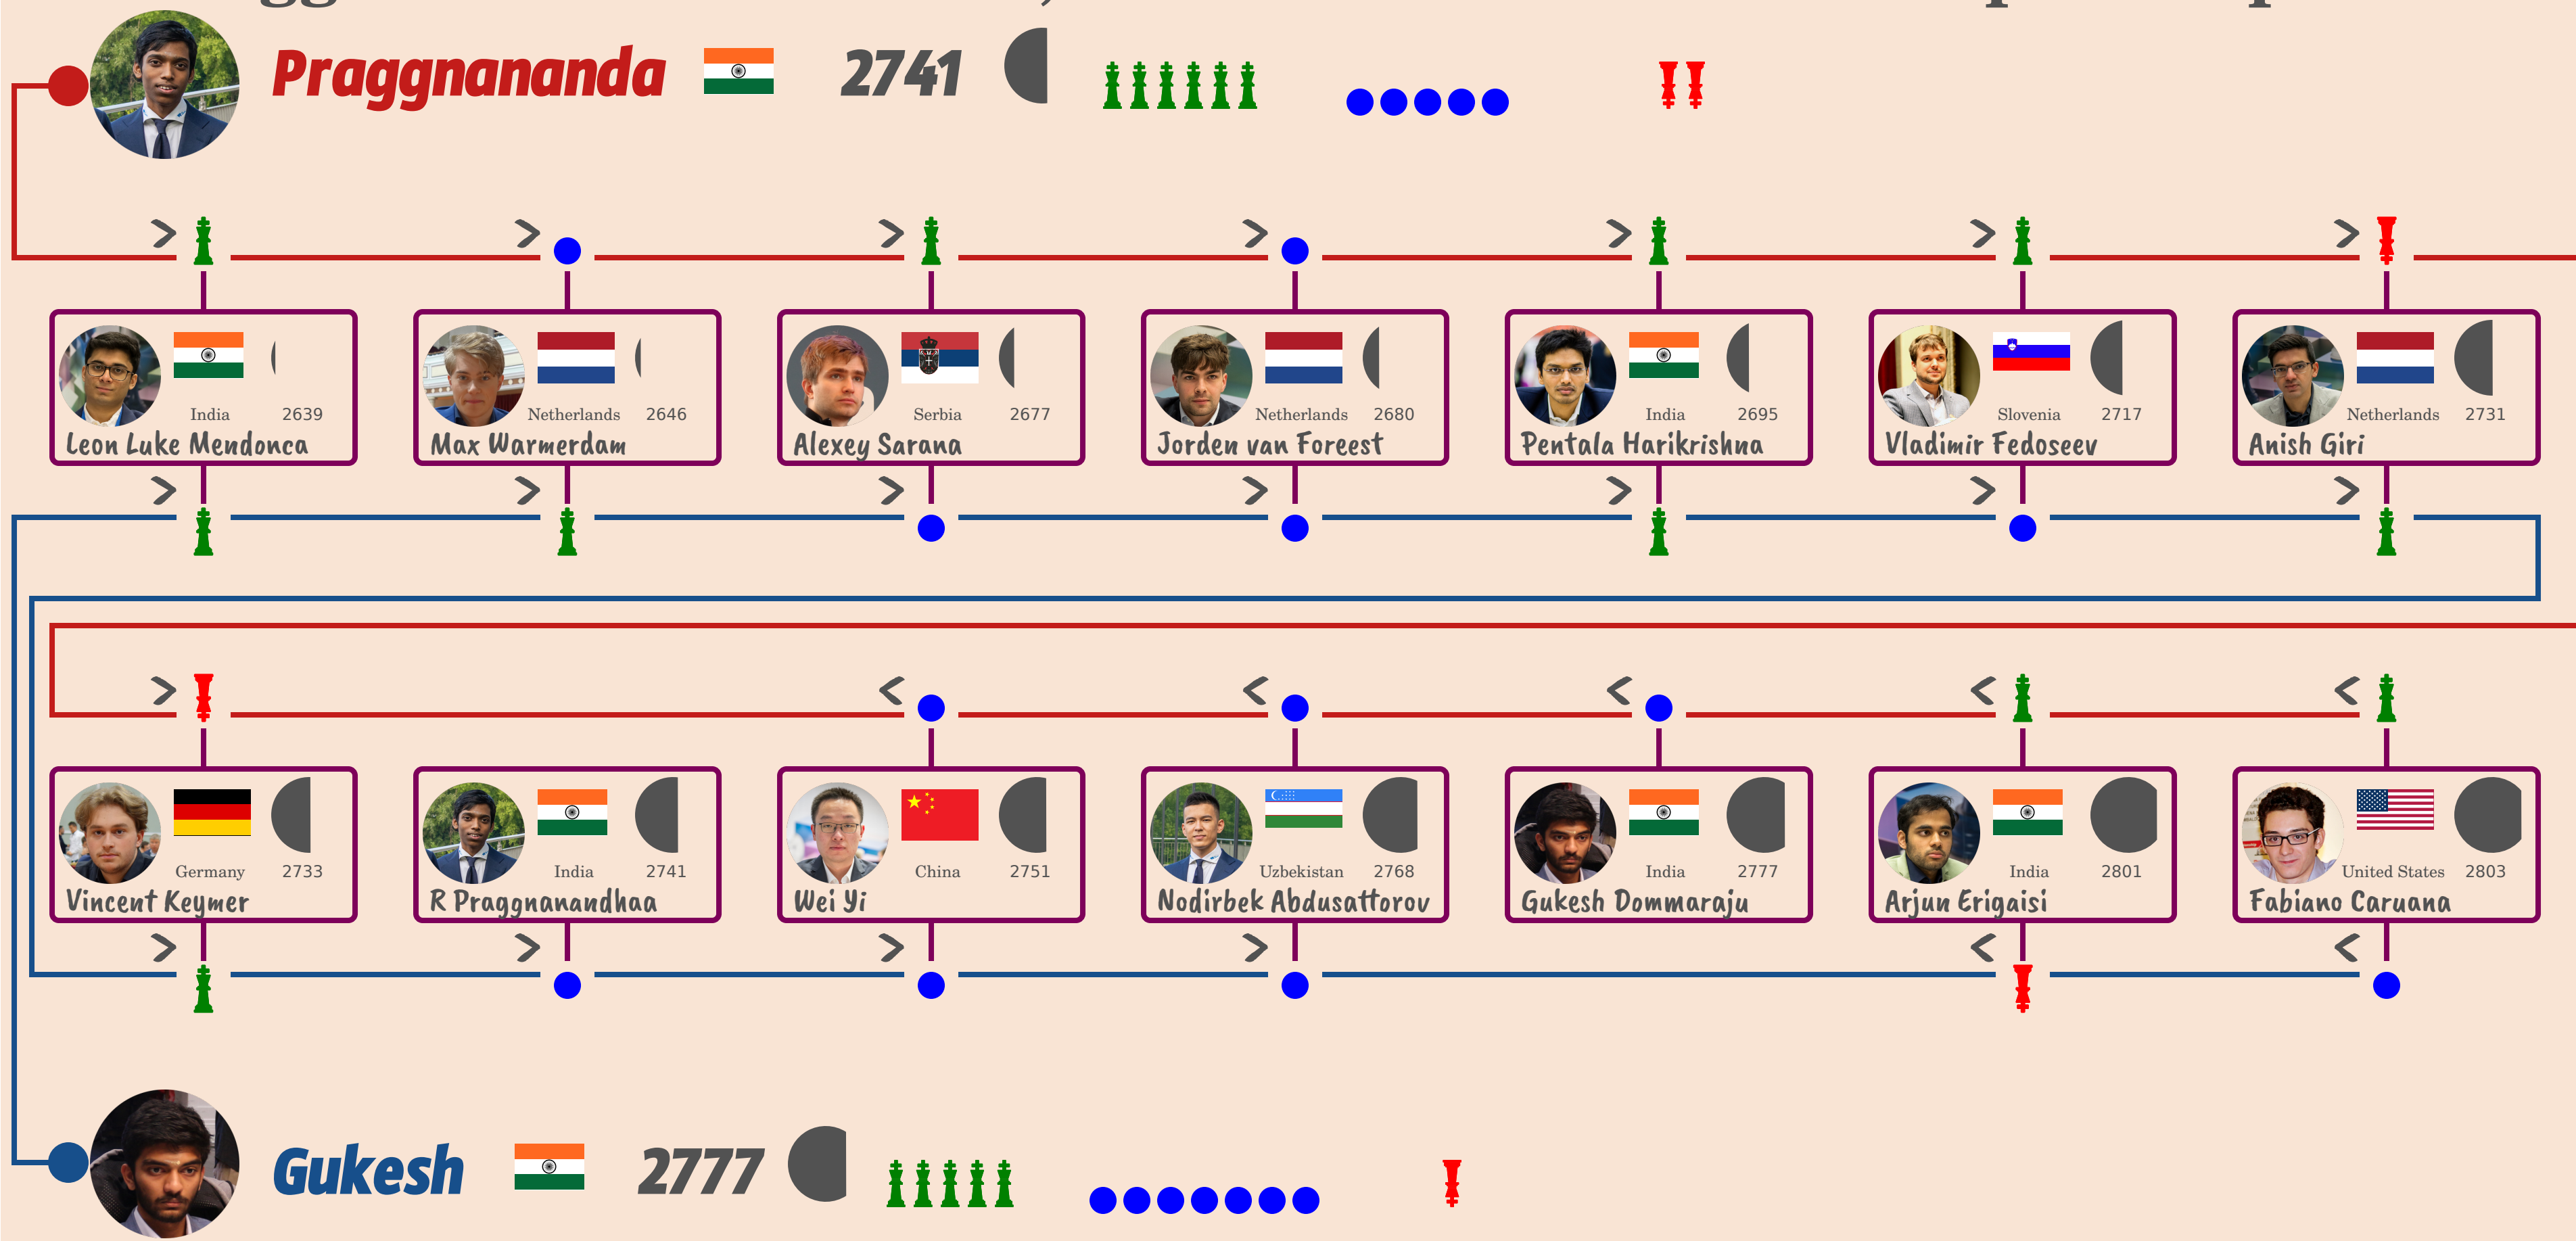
Praggnananda 2741

India 2639
Leon Luke Mendonca

Netherlands 2646
Max Warmerdam

Serbia 2677
Alexey Sarana

Netherlands 2680
Jorden van Foreest

India 2695
Pentala Harikrishna

Slovenia 2717
Vladimir Fedoseev

Netherlands 2731
Anish Giri

Germany 2733
Vincent Keymer

India 2741
R Praggnanandhaa

China 2751
Wei Yi

Uzbekistan 2768
Nodirbek Abdusattorov

India 2777
Gukesh Dommaraju

India 2801
Arjun Erigaisi

United States 2803
Fabiano Caruana

Gukesh 2777